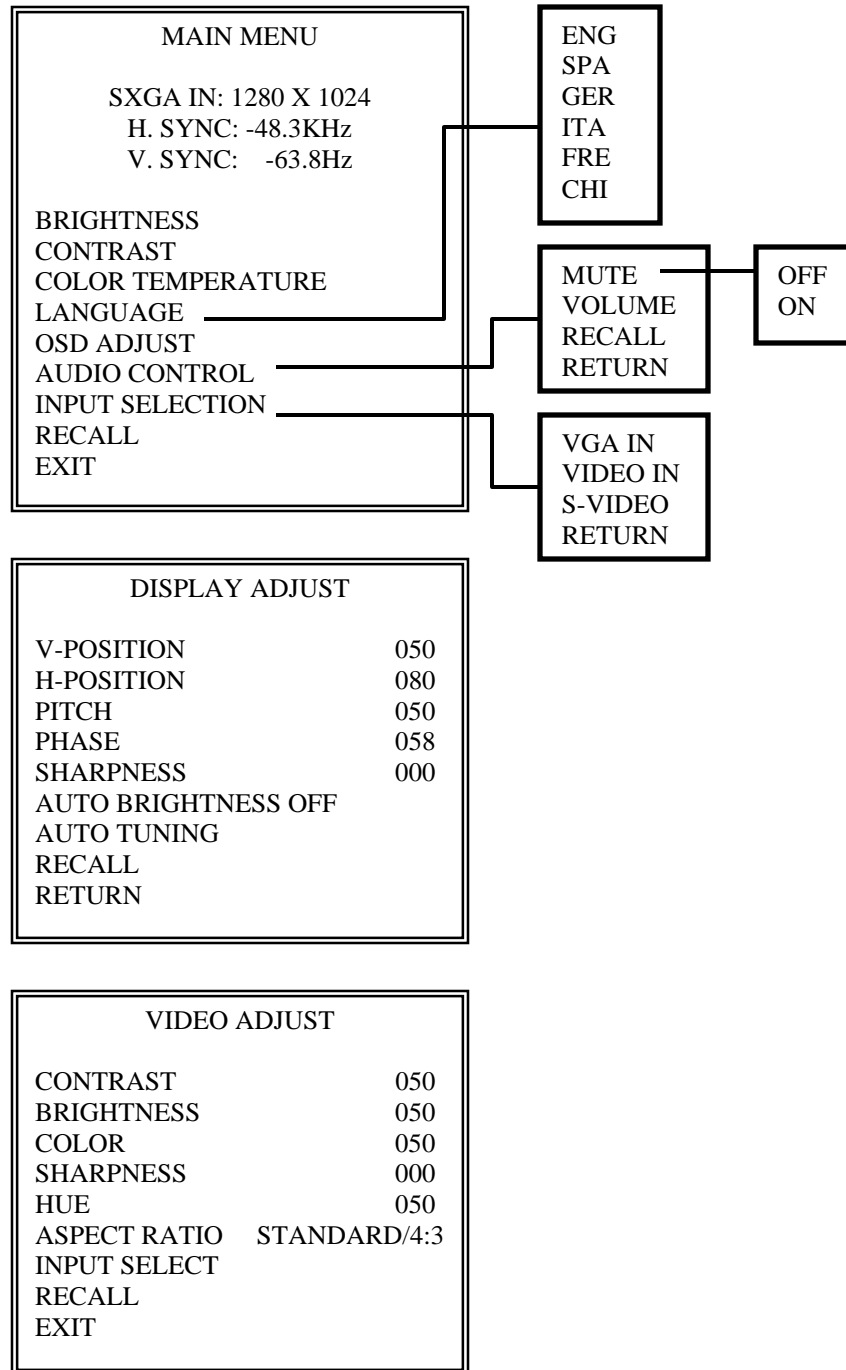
MAIN MENU

SXGA IN: 1280 X 1024
H. SYNC: -48.3KHz
V. SYNC: -63.8Hz

BRIGHTNESS
CONTRAST
COLOR TEMPERATURE
LANGUAGE
OSD ADJUST
AUDIO CONTROL
INPUT SELECTION
RECALL
EXIT

ENG
SPA
GER
ITA
FRE
CHI

MUTE
VOLUME
RECALL
RETURN

OFF
ON

VGA IN
VIDEO IN
S-VIDEO
RETURN

DISPLAY ADJUST

| | |
|---|---|
| V-POSITION | 050 |
| H-POSITION | 080 |
| PITCH | 050 |
| PHASE | 058 |
| SHARPNESS | 000 |
| AUTO BRIGHTNESS OFF | |
| AUTO TUNING | |
| RECALL | |
| RETURN | |

VIDEO ADJUST

| | |
|---|---|
| CONTRAST | 050 |
| BRIGHTNESS | 050 |
| COLOR | 050 |
| SHARPNESS | 000 |
| HUE | 050 |
| ASPECT RATIO | STANDARD/4:3 |
| INPUT SELECT | |
| RECALL | |
| EXIT | |